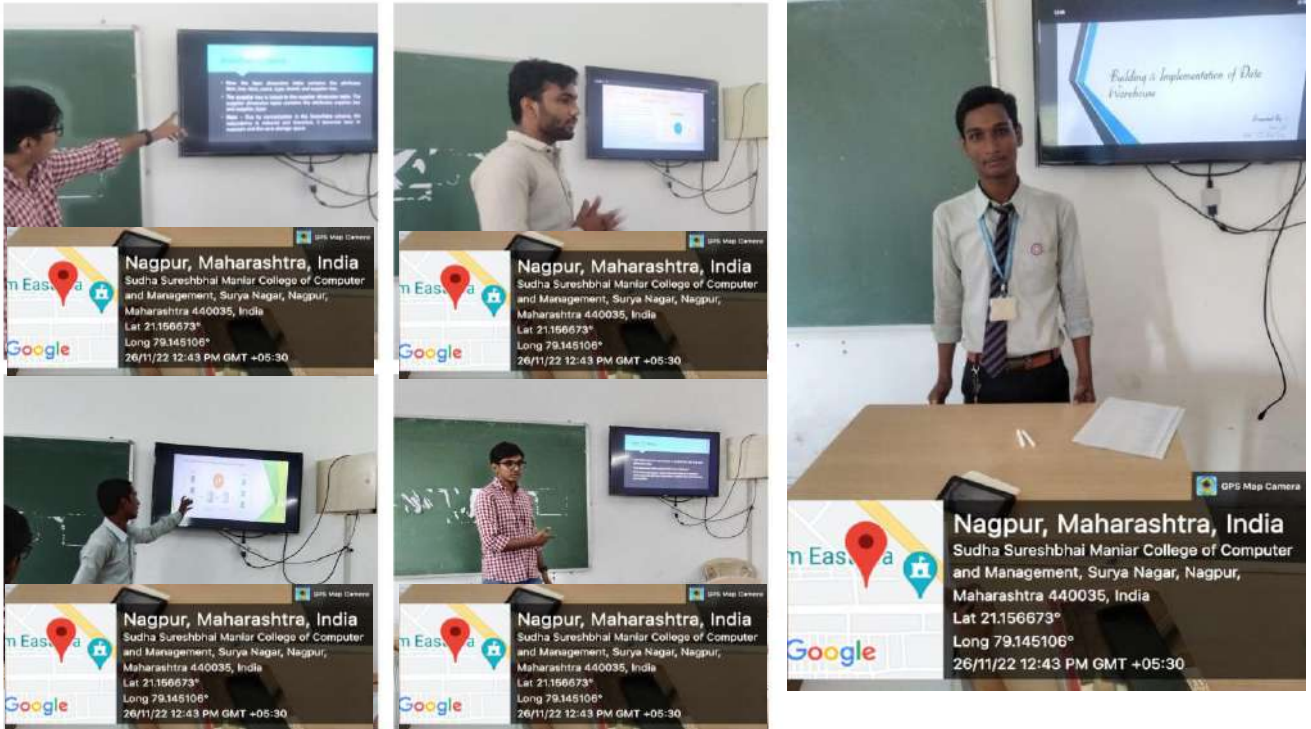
GPS Map Camera
m Eas a
Google
Nagpur, Maharashtra, India
Sudha Sureshbhai Maniar College of Computer and Management, Surya Nagar, Nagpur, Maharashtra 440035, India
Lat 21.156673°
Long 79.145106°
26/11/22 12:43 PM GMT +05:30

GPS Map Camera
m Eas a
Google
Nagpur, Maharashtra, India
Sudha Sureshbhai Maniar College of Computer and Management, Surya Nagar, Nagpur, Maharashtra 440035, India
Lat 21.156673°
Long 79.145106°
26/11/22 12:43 PM GMT +05:30

Building & Implementation of Data Warehouse

Presented By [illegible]

GPS Map Camera
m Eas a
Google
Nagpur, Maharashtra, India
Sudha Sureshbhai Maniar College of Computer and Management, Surya Nagar, Nagpur, Maharashtra 440035, India
Lat 21.156673°
Long 79.145106°
26/11/22 12:43 PM GMT +05:30

GPS Map Camera
m Eas a
Google
Nagpur, Maharashtra, India
Sudha Sureshbhai Maniar College of Computer and Management, Surya Nagar, Nagpur, Maharashtra 440035, India
Lat 21.156673°
Long 79.145106°
26/11/22 12:43 PM GMT +05:30

GPS Map Camera
m Eas a
Google
Nagpur, Maharashtra, India
Sudha Sureshbhai Maniar College of Computer and Management, Surya Nagar, Nagpur, Maharashtra 440035, India
Lat 21.156673°
Long 79.145106°
26/11/22 12:43 PM GMT +05:30